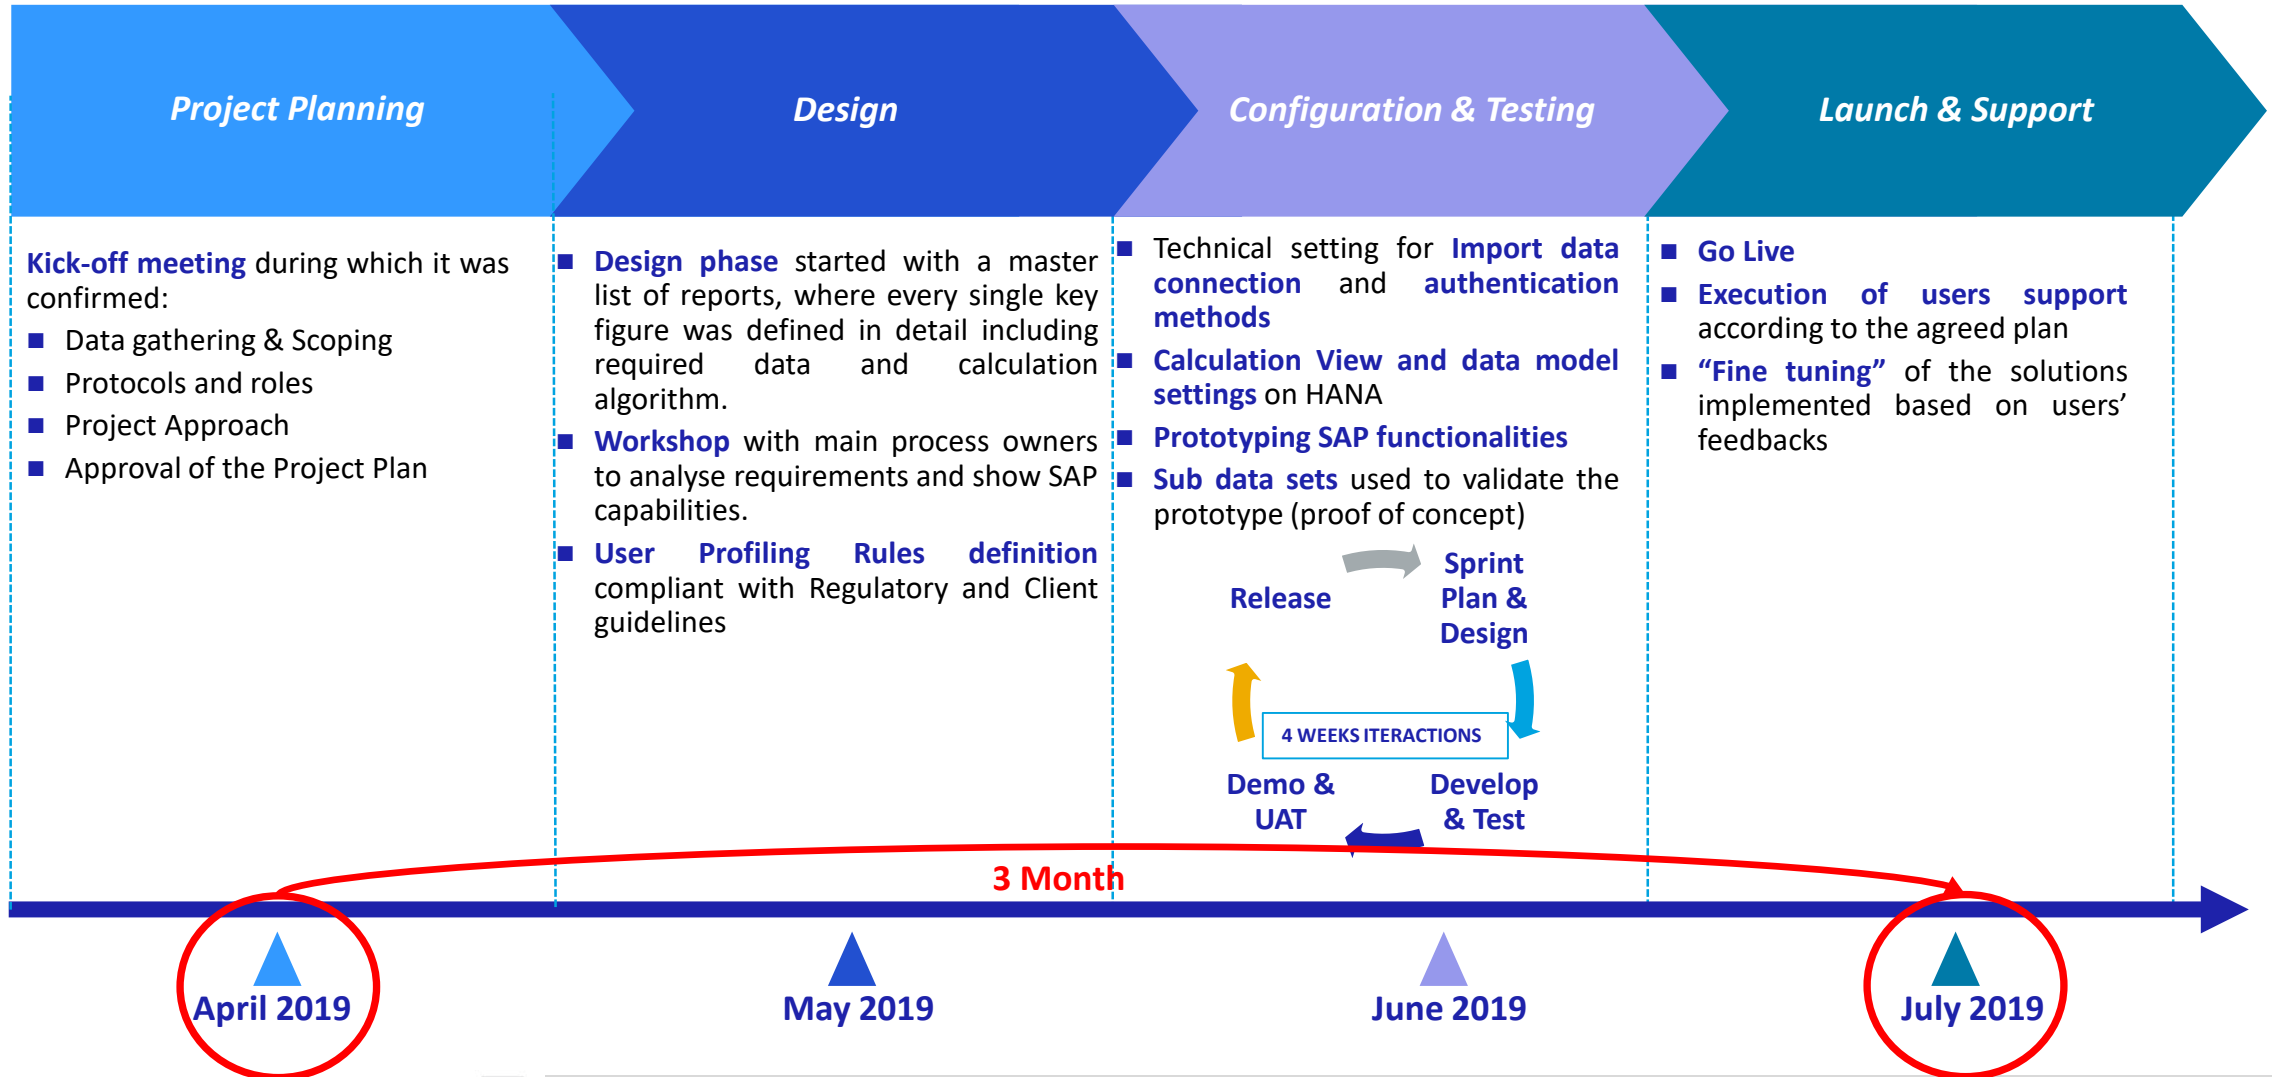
Project Planning

Design

Configuration & Testing

Launch & Support

Kick-off meeting during which it was confirmed:

- Data gathering & Scoping
- Protocols and roles
- Project Approach
- Approval of the Project Plan

- Design phase started with a master list of reports, where every single key figure was defined in detail including required data and calculation algorithm.
- Workshop with main process owners to analyse requirements and show SAP capabilities.
- User Profiling Rules definition compliant with Regulatory and Client guidelines

- Technical setting for Import data connection and authentication methods
- Calculation View and data model settings on HANA
- Prototyping SAP functionalities
- Sub data sets used to validate the prototype (proof of concept)

Release

Sprint Plan & Design

4 WEEKS ITERACTIONS

Demo & UAT

Develop & Test

- Go Live
- Execution of users support according to the agreed plan
- "Fine tuning" of the solutions implemented based on users' feedbacks

3 Month

April 2019

May 2019

June 2019

July 2019